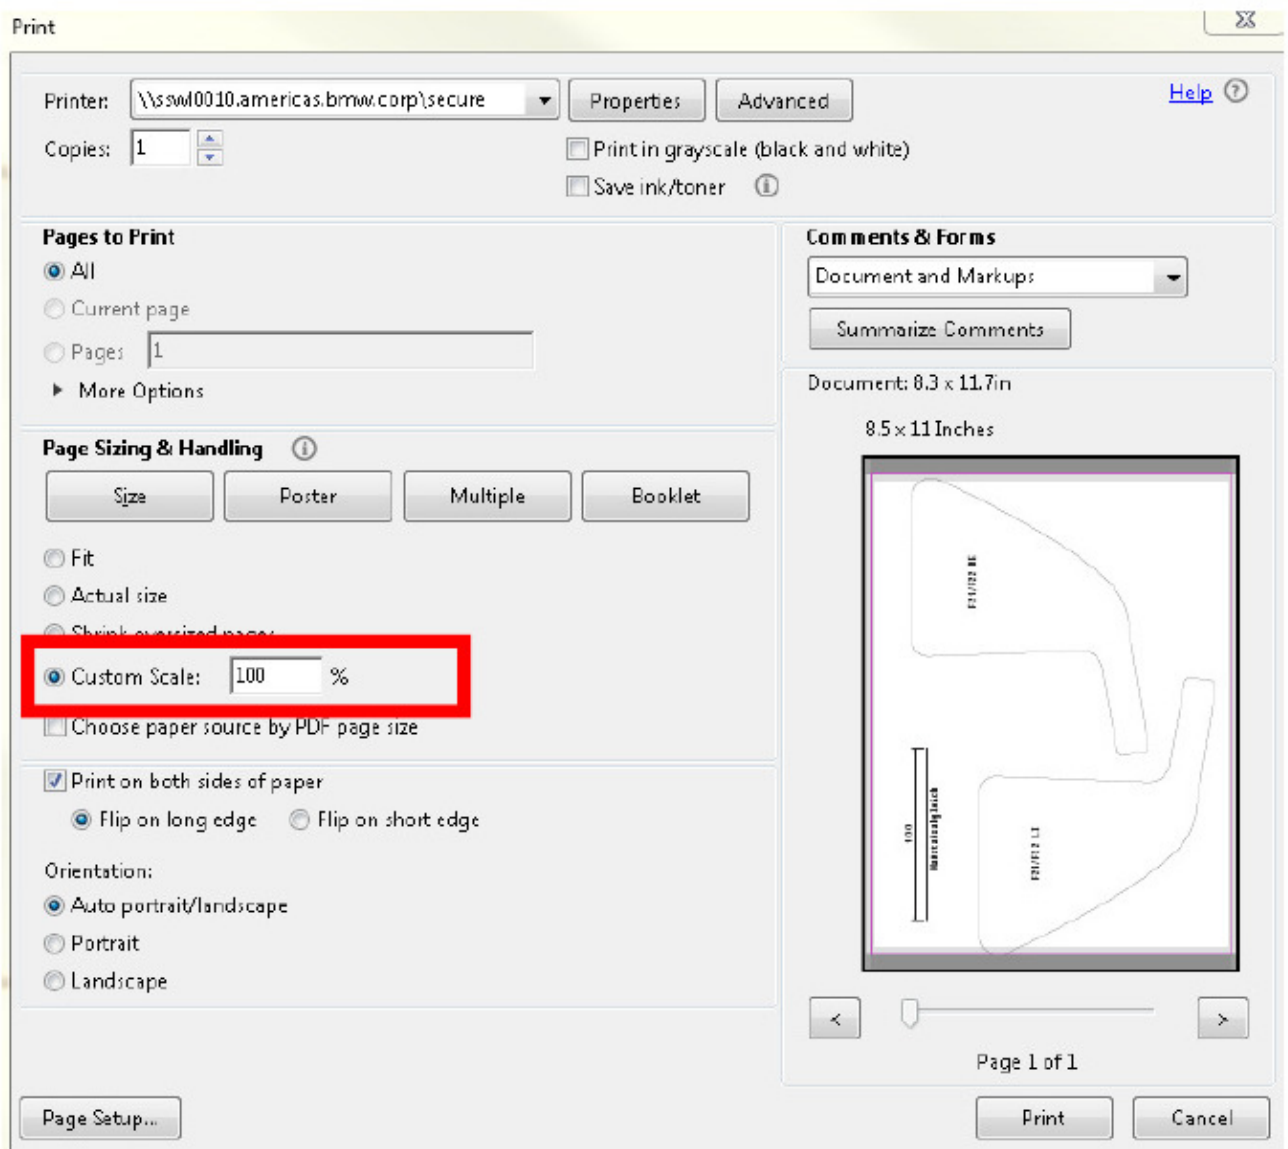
Print

Printer: \\sswl0010.americas.bmw.corp\secure
Properties
Advanced
Help
Copies: 1
Print in grayscale (black and white)
Save ink/toner

Pages to Print
All
Current page
Pages 1
More Options

Page Sizing & Handling
Size
Poster
Multiple
Booklet
Fit
Actual size
Shrink oversized pages
Custom Scale: 100 %
Choose paper source by PDF page size

Print on both sides of paper
Flip on long edge
Flip on short edge

Orientation:
Auto portrait/landscape
Portrait
Landscape

Comments & Forms
Document and Markups
Summarize Comments

Document: 8.3 x 11.7in
8.5 x 11 Inches

F21/F22 RE
100
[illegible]
F21/F22 LI

<
>
Page 1 of 1

Page Setup...
Print
Cancel